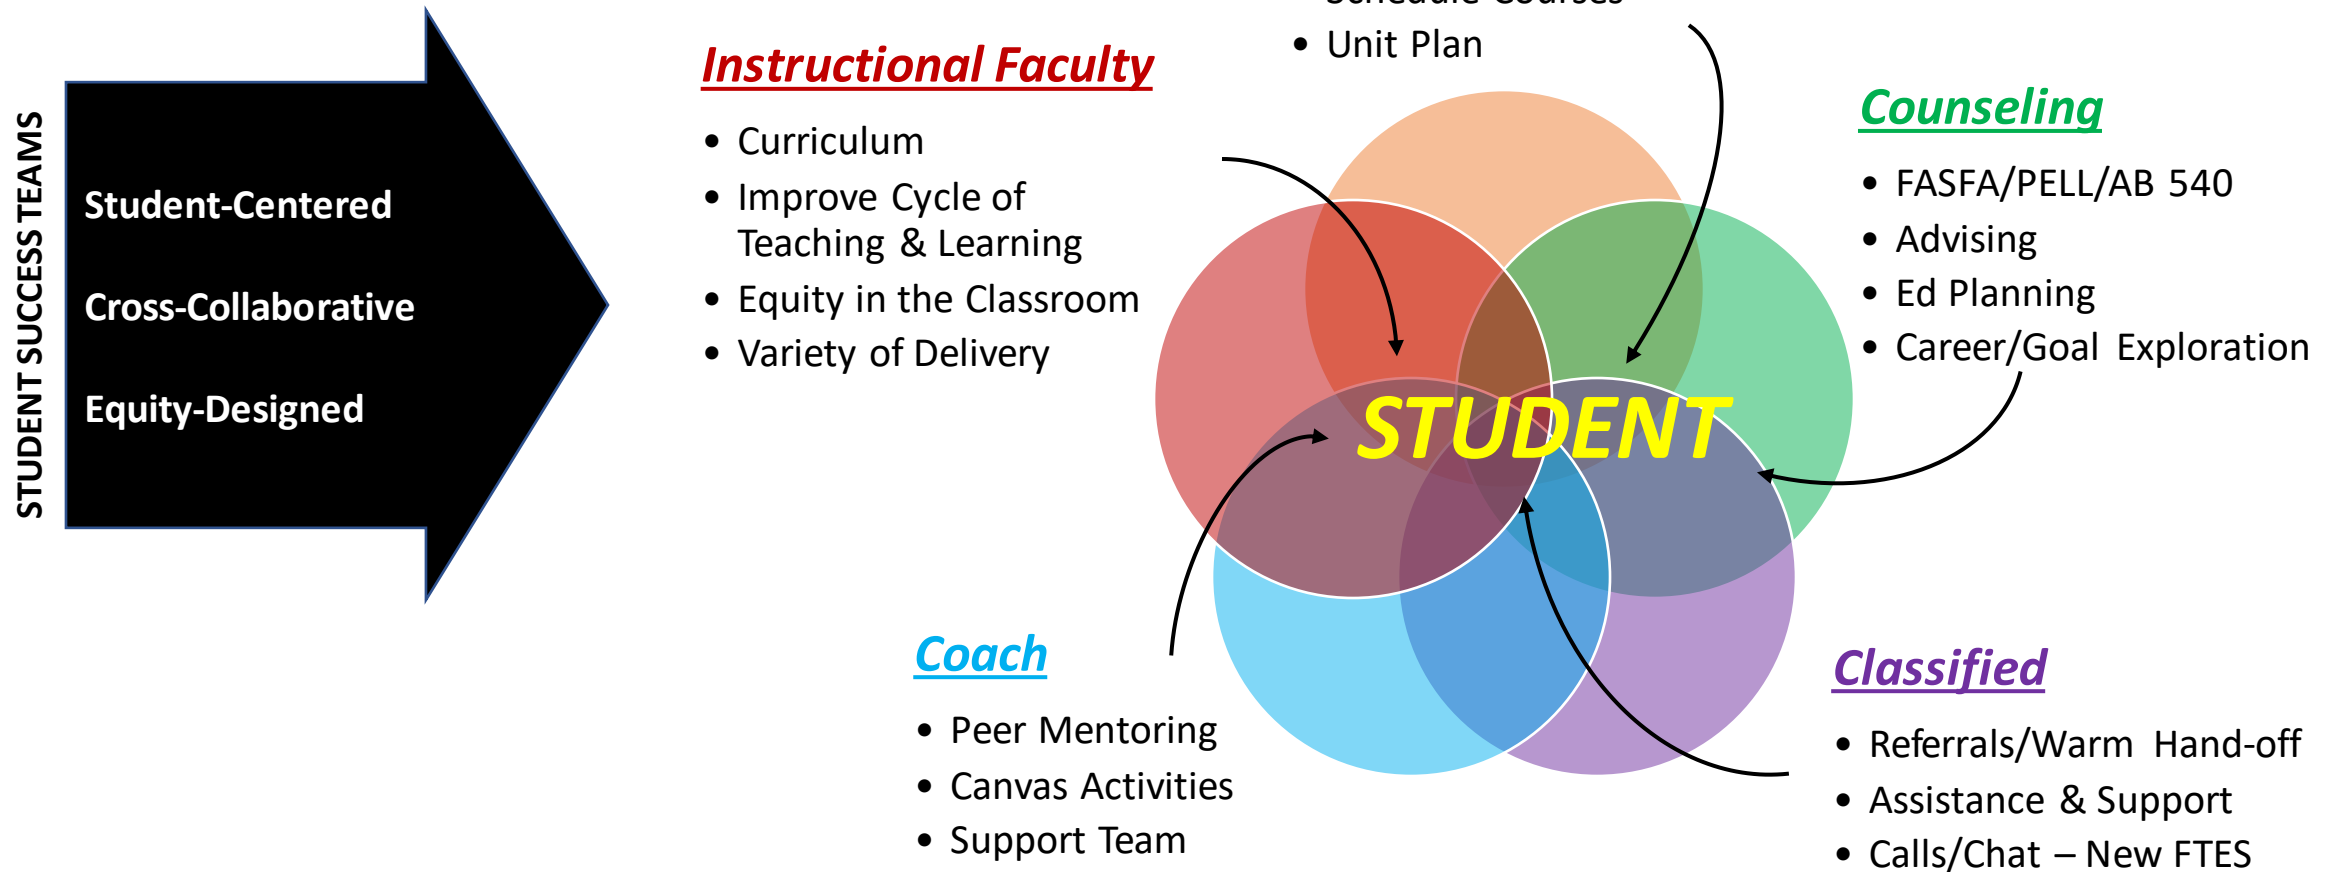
STUDENT SUCCESS TEAMS

Student-Centered

Cross-Collaborative

Equity-Designed

Instructional Faculty

- Curriculum
- Improve Cycle of Teaching & Learning
- Equity in the Classroom
- Variety of Delivery

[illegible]
- Unit Plan

Counseling

- FASFA/PELL/AB 540
- Advising
- Ed Planning
- Career/Goal Exploration

STUDENT

Coach

- Peer Mentoring
- Canvas Activities
- Support Team

Classified

- Referrals/Warm Hand-off
- Assistance & Support
- Calls/Chat – New FTES